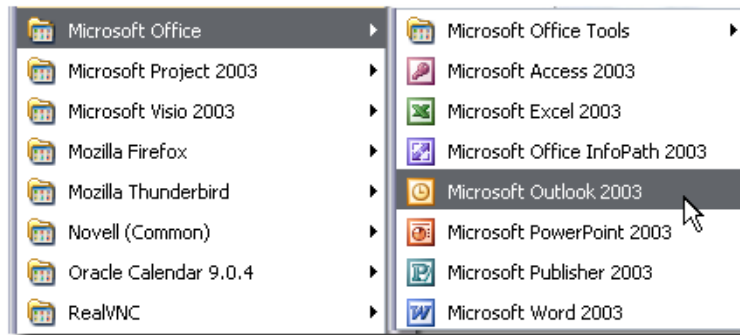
Microsoft Office
Microsoft Project 2003
Microsoft Visio 2003
Mozilla Firefox
Mozilla Thunderbird
Novell (Common)
Oracle Calendar 9.0.4
RealVNC

Microsoft Office Tools
Microsoft Access 2003
Microsoft Excel 2003
Microsoft Office InfoPath 2003
Microsoft Outlook 2003
Microsoft PowerPoint 2003
Microsoft Publisher 2003
Microsoft Word 2003